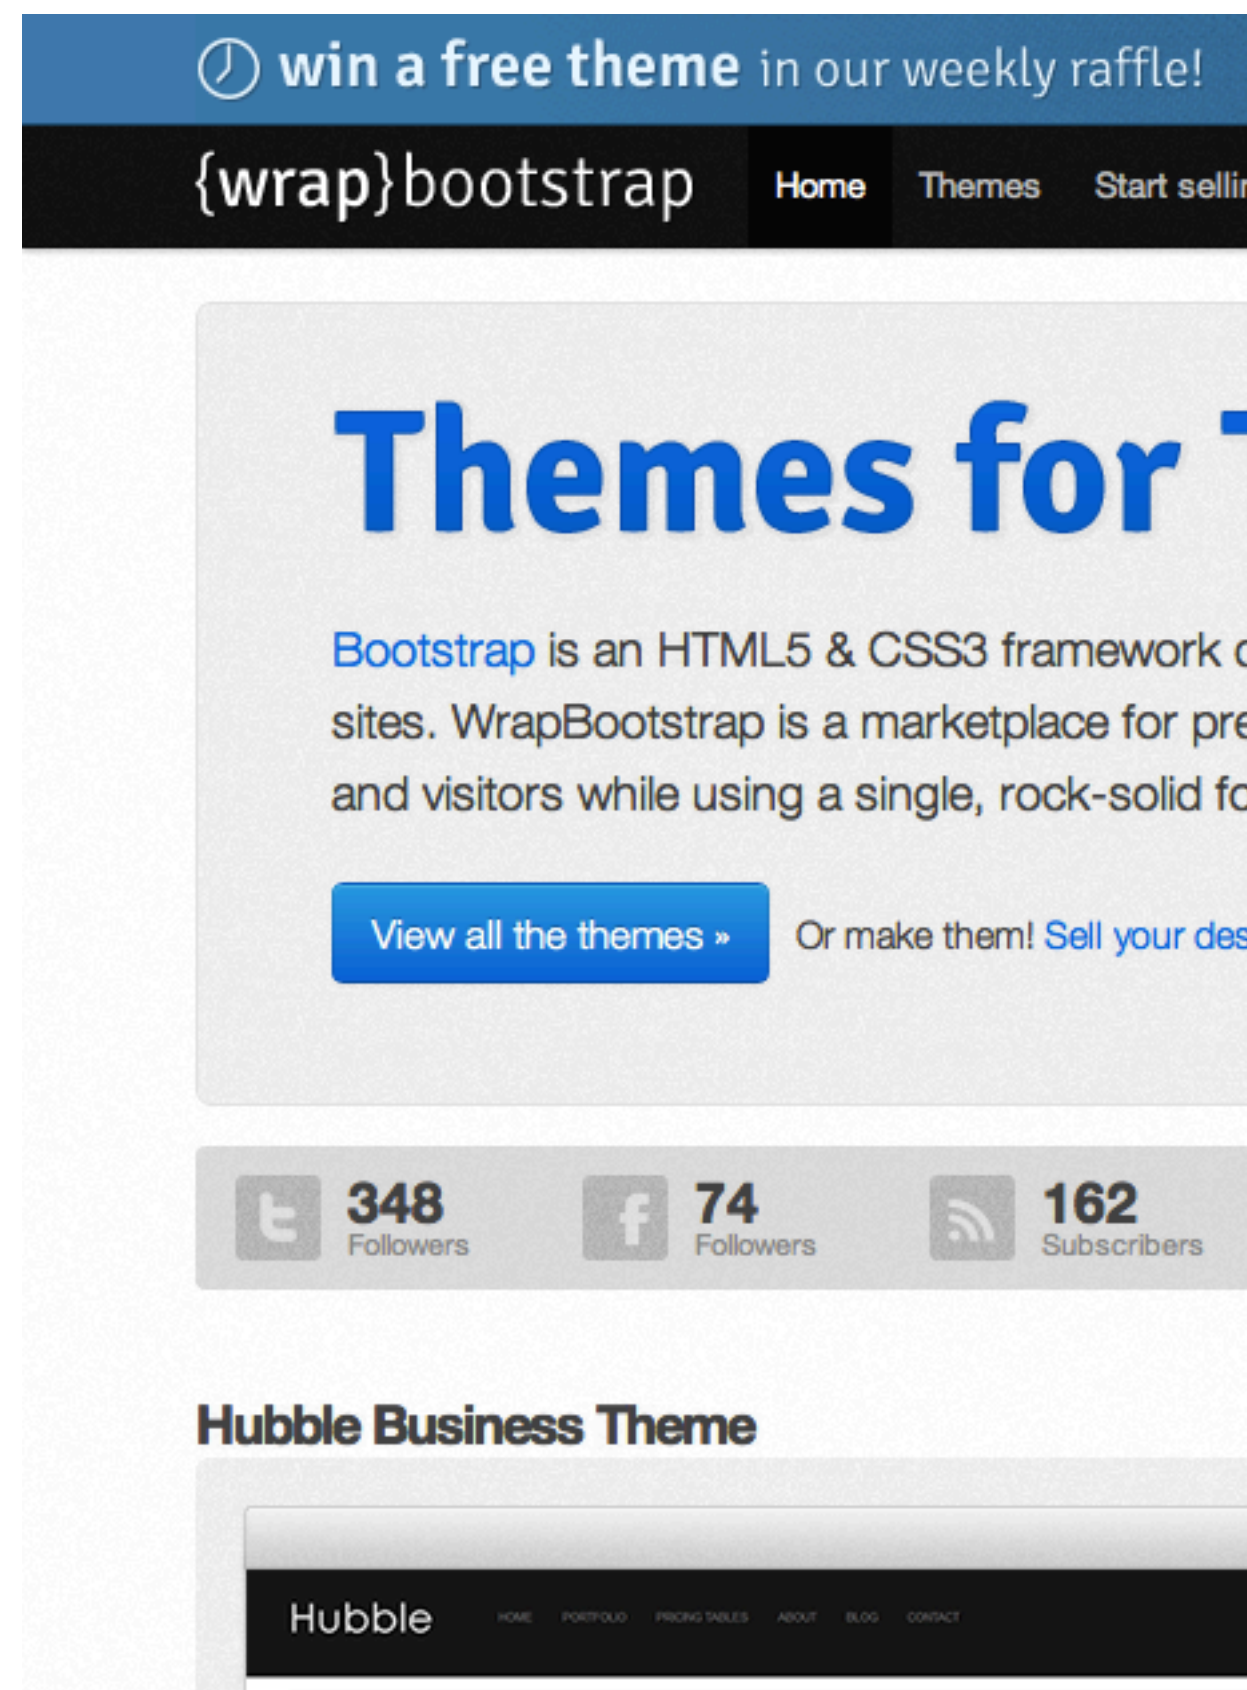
win a free theme in our weekly raffle!

{wrap}bootstrap Home Themes Start sellin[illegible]

Themes for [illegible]

Bootstrap is an HTML5 & CSS3 framework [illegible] sites. WrapBootstrap is a marketplace for pre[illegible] and visitors while using a single, rock-solid fo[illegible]

View all the themes »

Or make them! Sell your des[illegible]

348 Followers

74 Followers

162 Subscribers

Hubble Business Theme

Hubble HOME PORTFOLIO PRICING TABLES ABOUT BLOG CONTACT